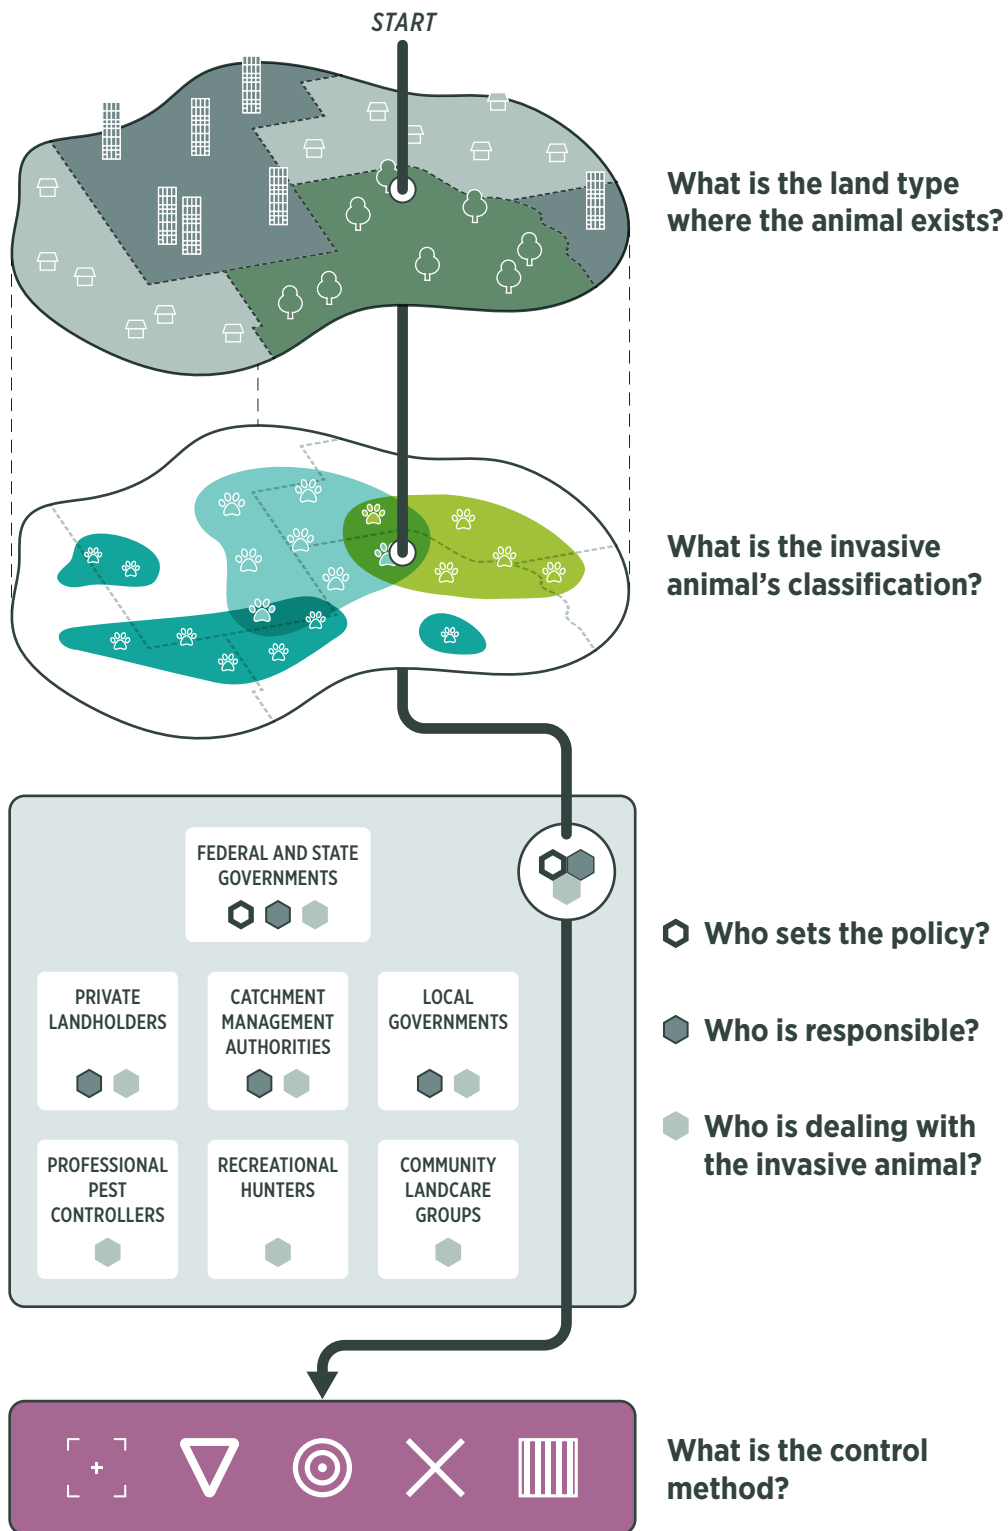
START

What is the land type where the animal exists?

What is the invasive animal's classification?

FEDERAL AND STATE GOVERNMENTS

PRIVATE LANDHOLDERS

CATCHMENT MANAGEMENT AUTHORITIES

LOCAL GOVERNMENTS

PROFESSIONAL PEST CONTROLLERS

RECREATIONAL HUNTERS

COMMUNITY LANDCARE GROUPS

Who sets the policy?

Who is responsible?

Who is dealing with the invasive animal?

What is the control method?